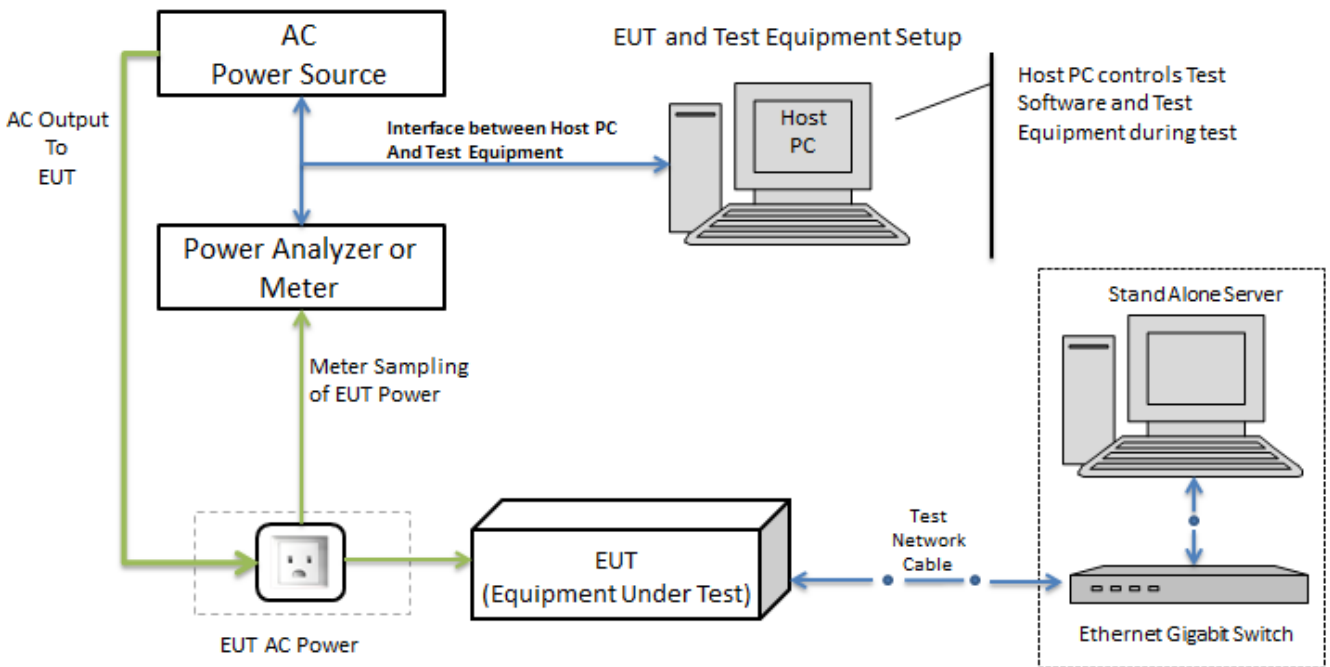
EUT and Test Equipment Setup

AC
Power Source

AC Output
To
EUT

Interface between Host PC
And Test Equipment

Host
PC

Host PC controls Test Software and Test Equipment during test

Power Analyzer or
Meter

Stand Alone Server

Meter Sampling
of EUT Power

EUT
(Equipment Under Test)

Test
Network
Cable

EUT AC Power

Ethernet Gigabit Switch